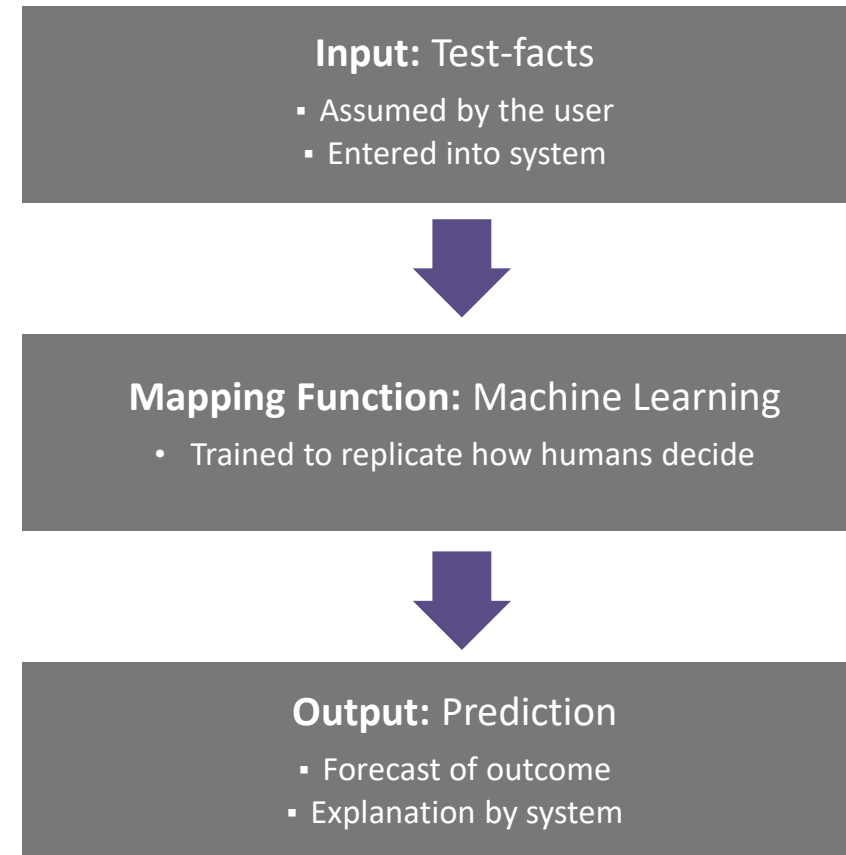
**Input:** Test-facts

▪ Assumed by the user
▪ Entered into system

**Mapping Function:** Machine Learning

• Trained to replicate how humans decide

**Output:** Prediction

▪ Forecast of outcome
▪ Explanation by system